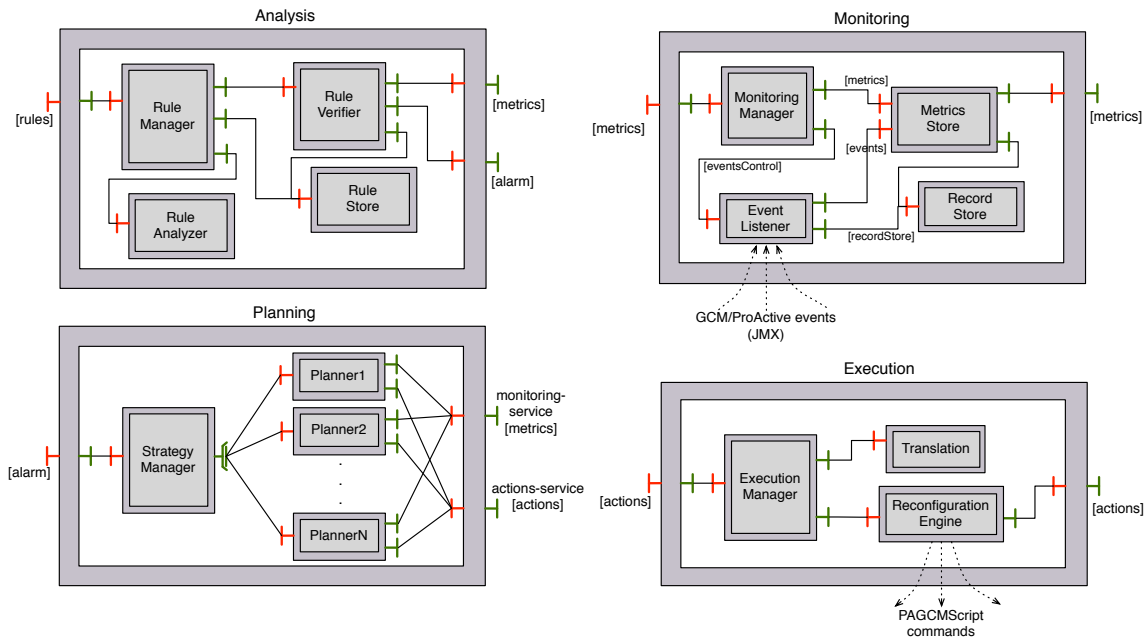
Analysis

[rules]

Rule Manager

Rule Verifier

Rule Store

Rule Analyzer

[metrics]

[alarm]

Monitoring

[metrics]

Monitoring Manager

[metrics]

Metrics Store

[metrics]

[events]

[eventsControl]

Event Listener

Record Store

[recordStore]

GCM/ProActive events (JMX)

Planning

[alarm]

Strategy Manager

Planner1

Planner2

. . .

PlannerN

monitoring-service [metrics]

actions-service [actions]

Execution

[actions]

Execution Manager

Translation

Reconfiguration Engine

[actions]

PAGCMScript commands